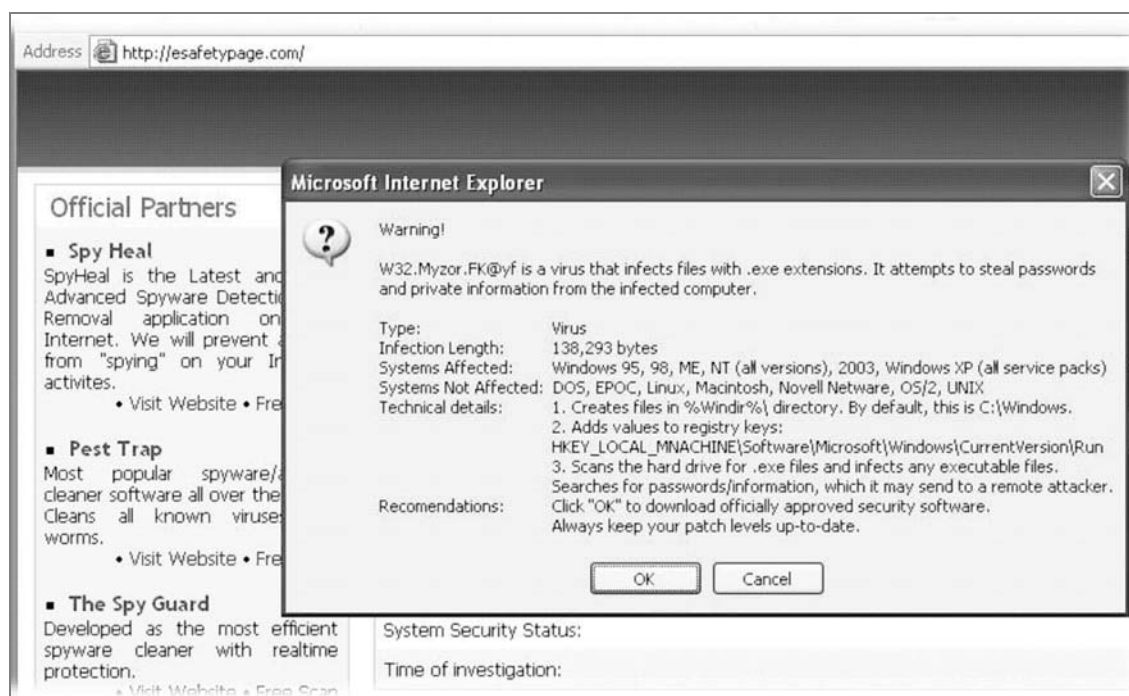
Address http://esafetypage.com/

Official Partners

▪ Spy Heal
SpyHeal is the Latest and Advanced Spyware Detecti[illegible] Removal application on Internet. We will prevent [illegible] from "spying" on your In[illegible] activites.
• Visit Website • Fre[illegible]

▪ Pest Trap
Most popular spyware/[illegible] cleaner software all over the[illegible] Cleans all known viruse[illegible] worms.
• Visit Website • Fre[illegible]

▪ The Spy Guard
Developed as the most efficient spyware cleaner with realtime protection.
• Visit Website • Free Scan

Microsoft Internet Explorer

Warning!

W32.Myzor.FK@yf is a virus that infects files with .exe extensions. It attempts to steal passwords and private information from the infected computer.

| | |
|---|---|
| Type: | Virus |
| Infection Length: | 138,293 bytes |
| Systems Affected: | Windows 95, 98, ME, NT (all versions), 2003, Windows XP (all service packs) |
| Systems Not Affected: | DOS, EPOC, Linux, Macintosh, Novell Netware, OS/2, UNIX |
| Technical details: | 1. Creates files in %Windir%\ directory. By default, this is C:\Windows. 2. Adds values to registry keys: HKEY_LOCAL_MNACHINE\Software\Microsoft\Windows\CurrentVersion\Run 3. Scans the hard drive for .exe files and infects any executable files. Searches for passwords/information, which it may send to a remote attacker. |
| Recomendations: | Click "OK" to download officially approved security software. Always keep your patch levels up-to-date. |

OK Cancel

System Security Status:

Time of investigation: